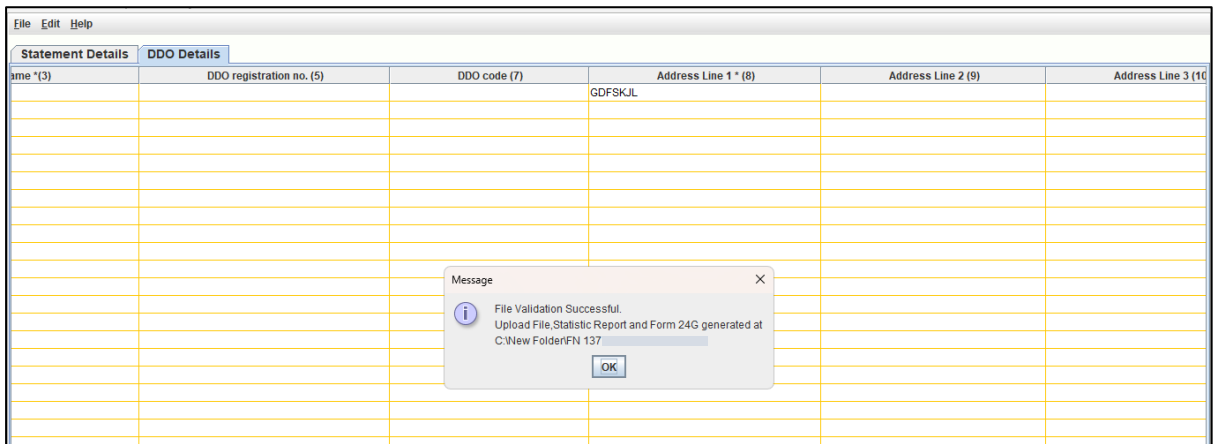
File Edit Help

Statement Details DDO Details

| ame *(3) | DDO registration no. (5) | DDO code (7) | Address Line 1 * (8) | Address Line 2 (9) | Address Line 3 (10 |
|---|---|---|---|---|---|
| | | | GDFSKJL | | |

Message

File Validation Successful.
Upload File,Statistic Report and Form 24G generated at C:\New Folder\FN 137 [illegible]

OK